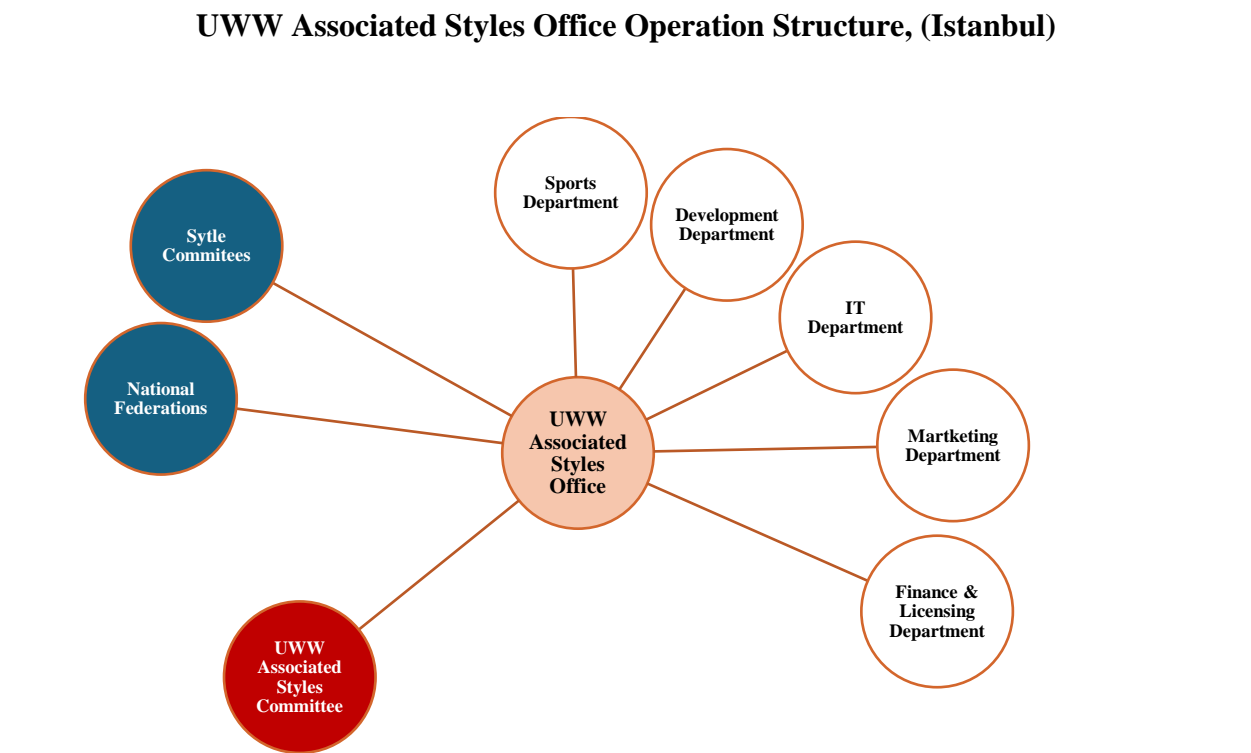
UWW Associated Styles Office Operation Structure, (Istanbul)

Sports Department

Development Department

IT Department

Sytle Commitees

National Federations

UWW Associated Styles Office

Martketing Department

Finance & Licensing Department

UWW Associated Styles Committee